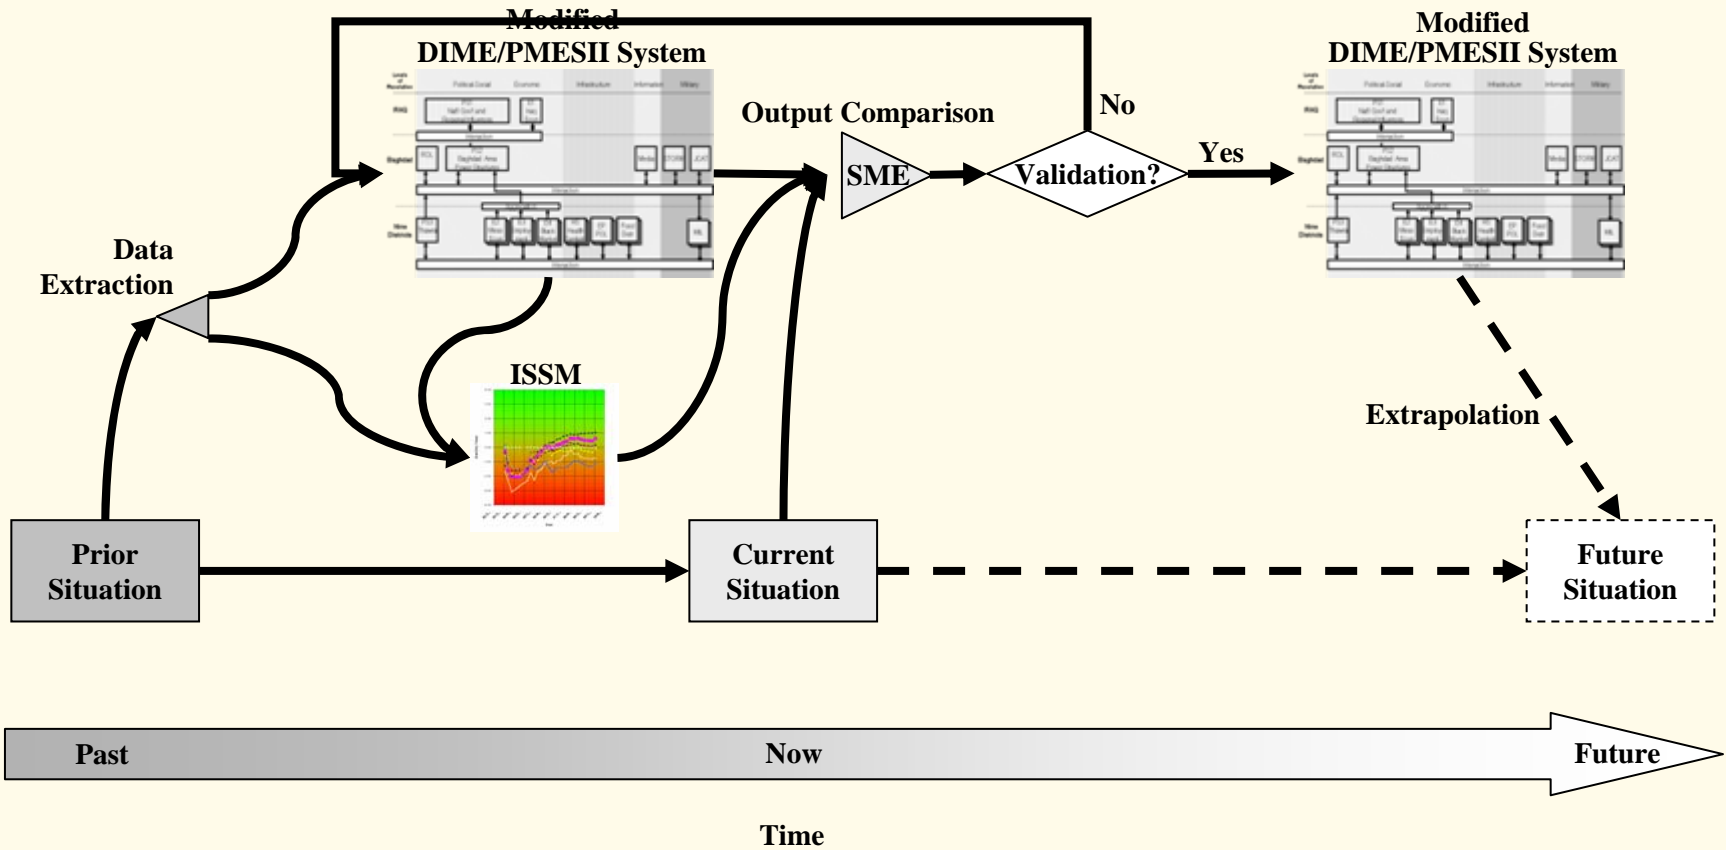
Modified
DIME/PMESII System

Modified
DIME/PMESII System

Output Comparison

No

SME

Validation?

Yes

Data
Extraction

ISSM

Extrapolation

Prior
Situation

Current
Situation

Future
Situation

Past

Now

Future

Time